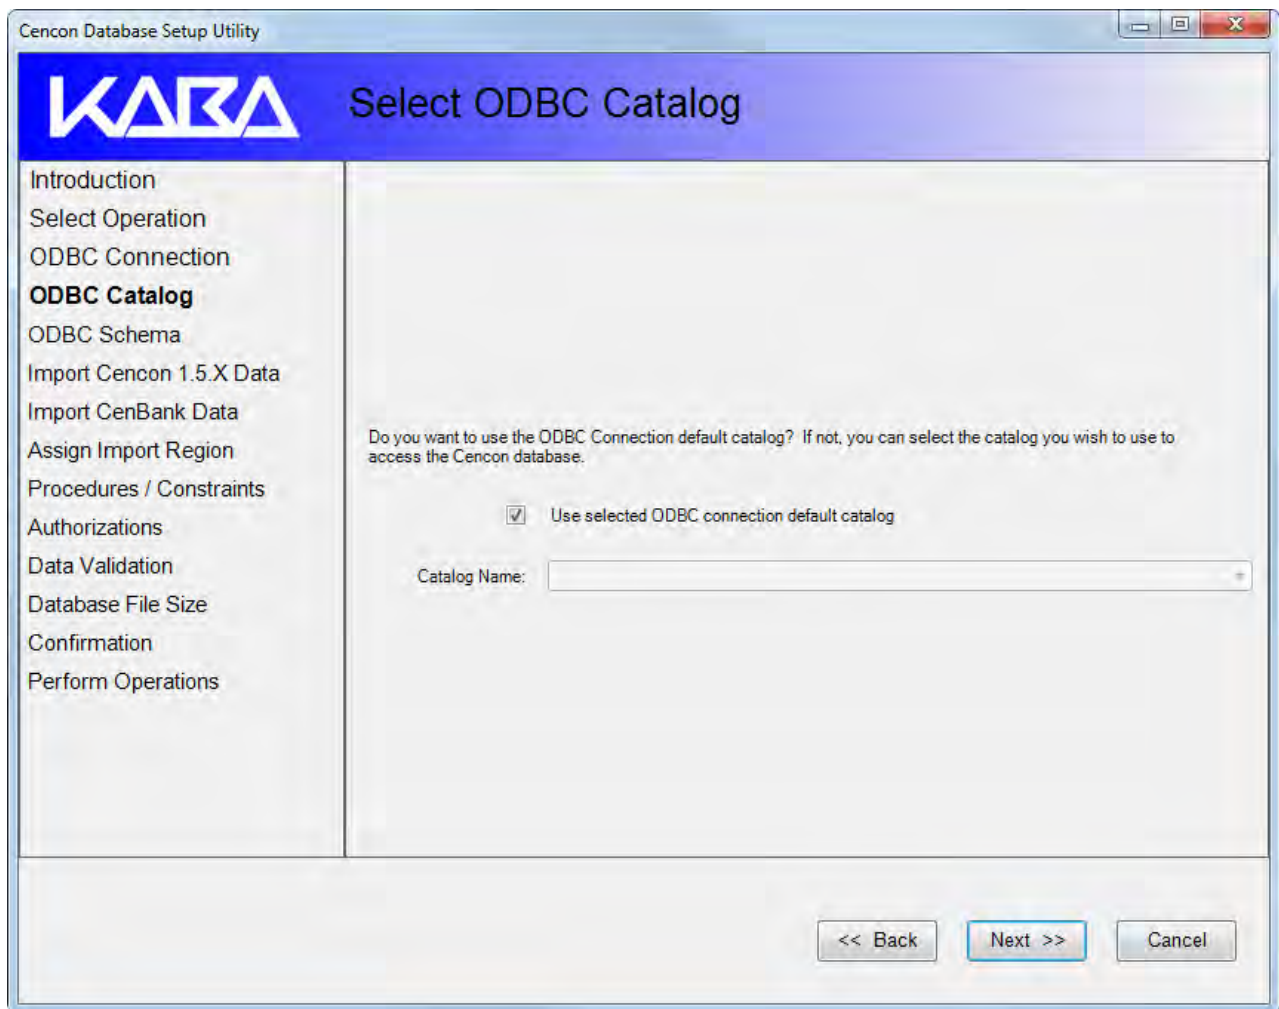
Cencon Database Setup Utility

KABA

Select ODBC Catalog

Introduction
Select Operation
ODBC Connection
ODBC Catalog
ODBC Schema
Import Cencon 1.5.X Data
Import CenBank Data
Assign Import Region
Procedures / Constraints
Authorizations
Data Validation
Database File Size
Confirmation
Perform Operations

Do you want to use the ODBC Connection default catalog? If not, you can select the catalog you wish to use to access the Cencon database.

Use selected ODBC connection default catalog

Catalog Name:

<< Back
Next >>
Cancel